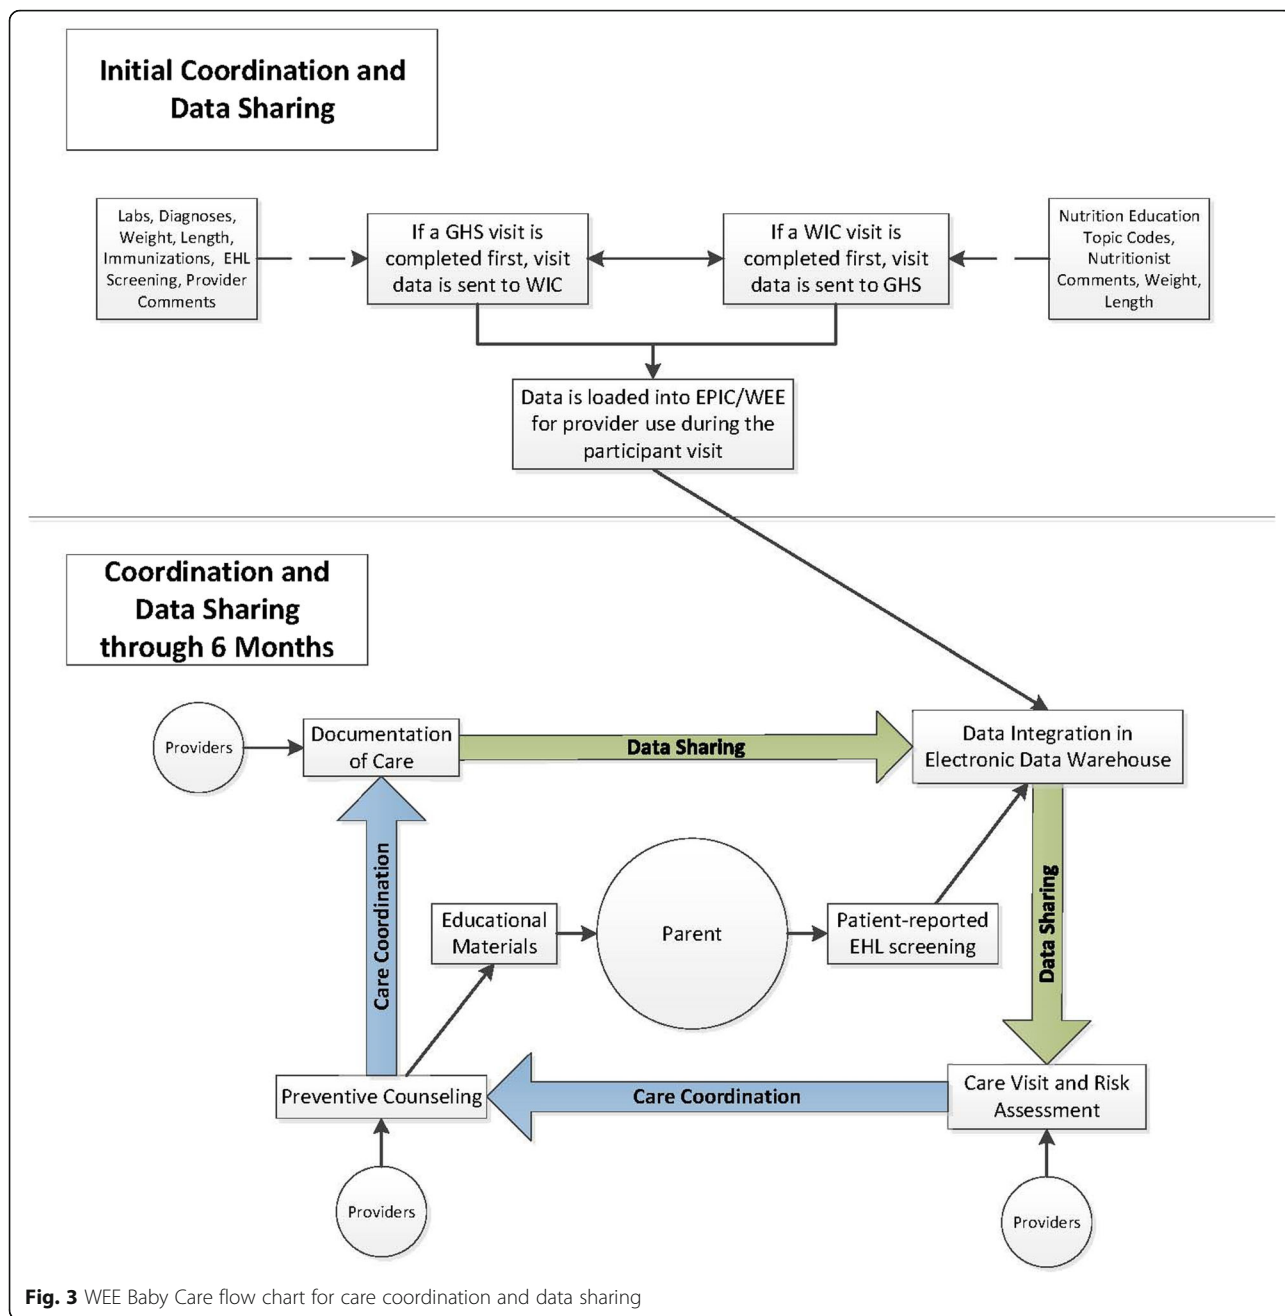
Initial Coordination and Data Sharing

Labs, Diagnoses, Weight, Length, Immunizations, EHL Screening, Provider Comments

If a GHS visit is completed first, visit data is sent to WIC

If a WIC visit is completed first, visit data is sent to GHS

Nutrition Education Topic Codes, Nutritionist Comments, Weight, Length

Data is loaded into EPIC/WEE for provider use during the participant visit

Coordination and Data Sharing through 6 Months

Providers

Documentation of Care

Data Sharing

Data Integration in Electronic Data Warehouse

Care Coordination

Educational Materials

Parent

Patient-reported EHL screening

Data Sharing

Preventive Counseling

Care Coordination

Care Visit and Risk Assessment

Providers

Providers

Fig. 3 WEE Baby Care flow chart for care coordination and data sharing